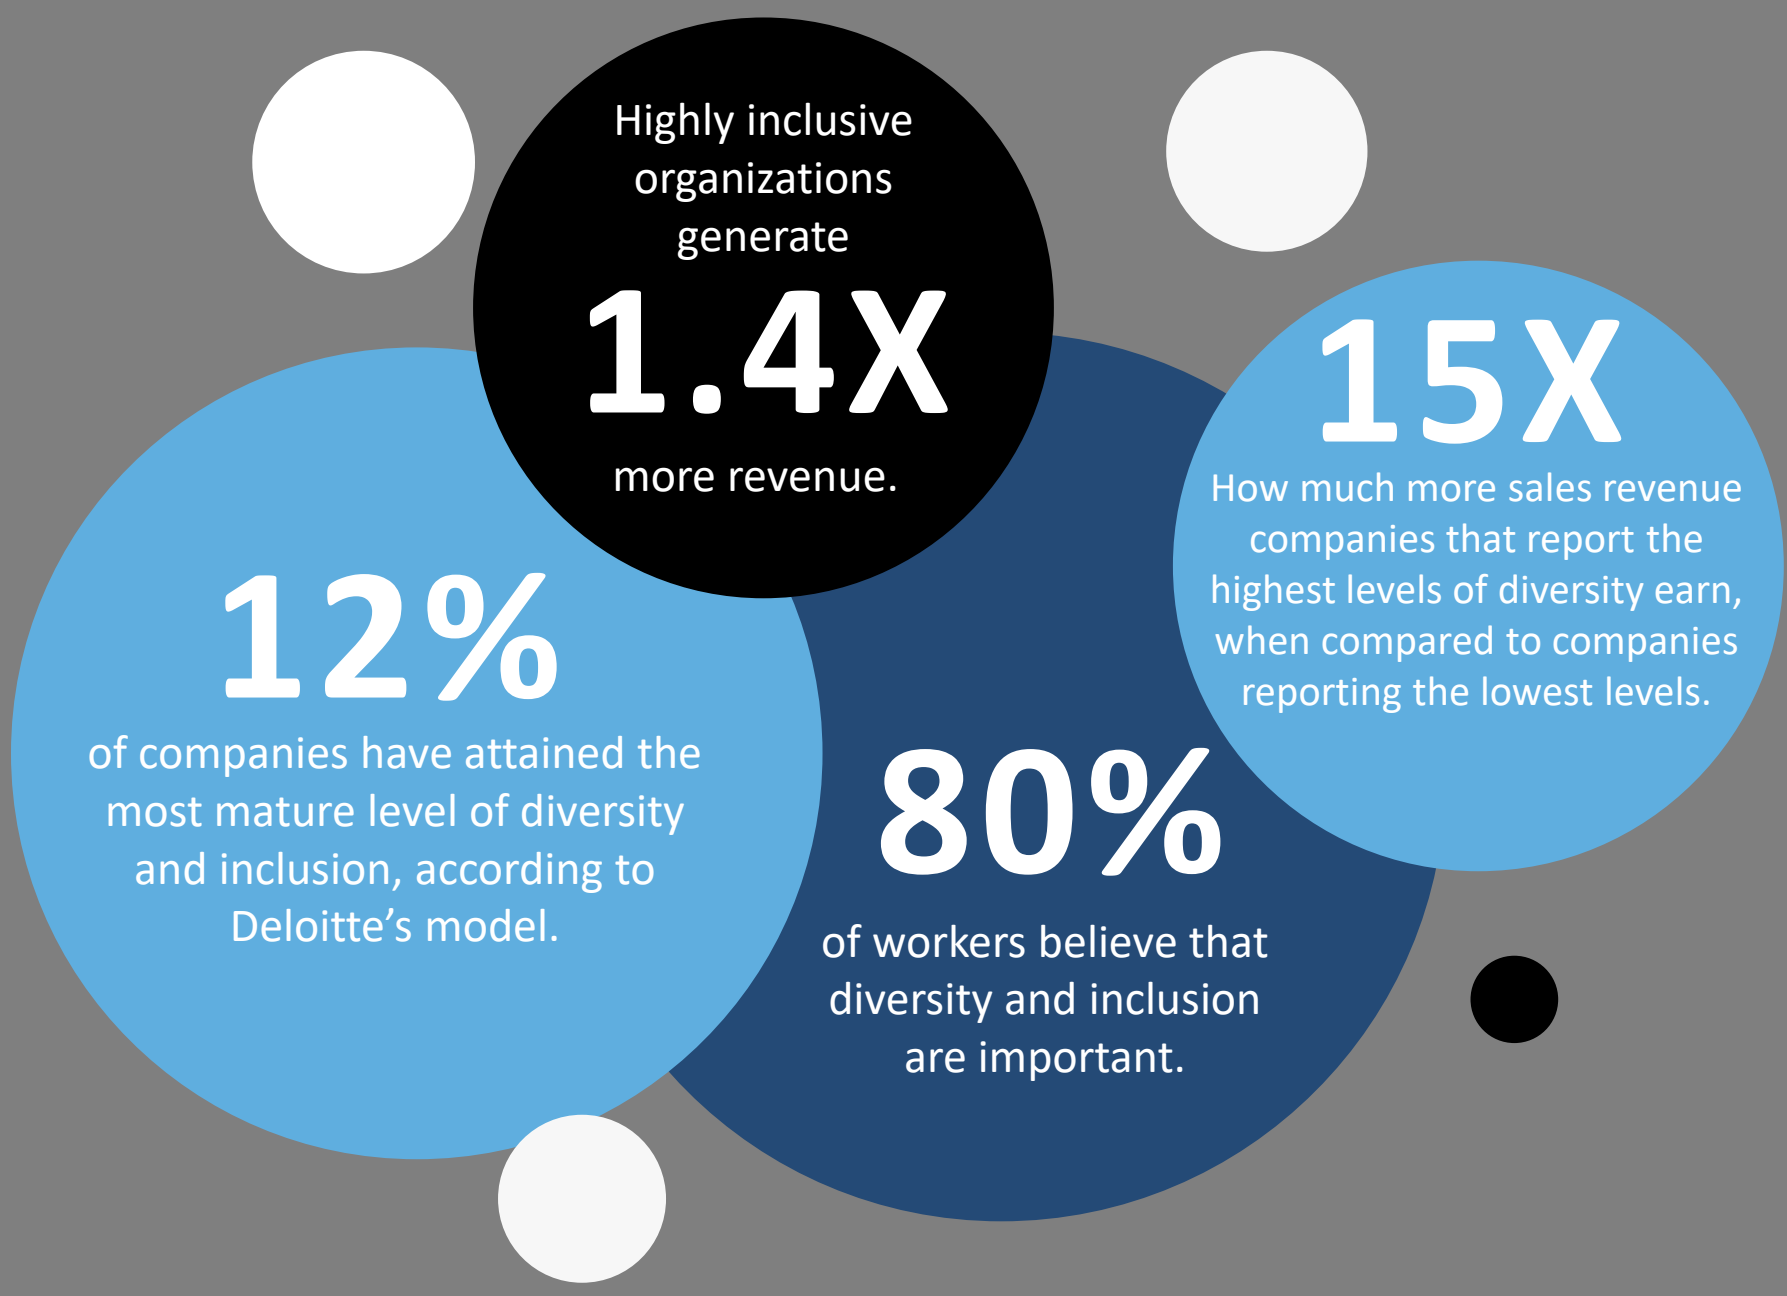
Highly inclusive organizations generate
1.4X
more revenue.

15X
How much more sales revenue companies that report the highest levels of diversity earn, when compared to companies reporting the lowest levels.

12%
of companies have attained the most mature level of diversity and inclusion, according to Deloitte's model.

80%
of workers believe that diversity and inclusion are important.